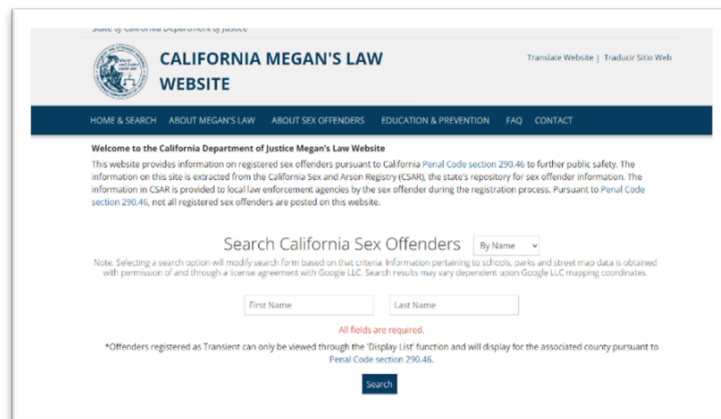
State of California Department of Justice

CALIFORNIA MEGAN'S LAW WEBSITE

Translate Website | Traducir Sitio Web

HOME & SEARCH ABOUT MEGAN'S LAW ABOUT SEX OFFENDERS EDUCATION & PREVENTION FAQ CONTACT

Welcome to the California Department of Justice Megan's Law Website

This website provides information on registered sex offenders pursuant to California Penal Code section 290.46 to further public safety. The information on this site is extracted from the California Sex and Arson Registry (CSAR), the state's repository for sex offender information. The information in CSAR is provided to local law enforcement agencies by the sex offender during the registration process. Pursuant to Penal Code section 290.46, not all registered sex offenders are posted on this website.

Search California Sex Offenders By Name

Note: Selecting a search option will modify search form based on that criteria. Information pertaining to schools, parks and street map data is obtained with permission of and through a license agreement with Google LLC. Search results may vary dependent upon Google LLC mapping coordinates.

First Name Last Name

All fields are required.

*Offenders registered as Transient can only be viewed through the 'Display List' function and will display for the associated county pursuant to Penal Code section 290.46.

Search